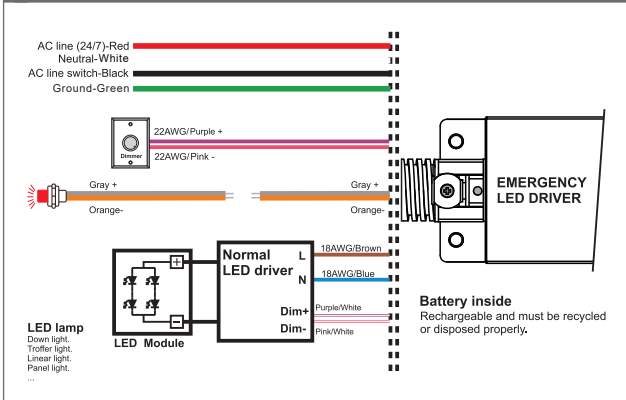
AC line (24/7)-Red
Neutral-White
AC line switch-Black
Ground-Green

Dimmer
22AWG/Purple +
22AWG/Pink -

Gray +
Orange-
Gray +
Orange-

EMERGENCY
LED DRIVER

Normal
LED driver
L
N
Dim+
Dim-
18AWG/Brown
18AWG/Blue
Purple/White
Pink/White

+
-
LED Module

LED lamp
Down light.
Troffer light.
Linear light.
Panel light.
...

Battery inside
Rechargeable and must be recycled or disposed properly.